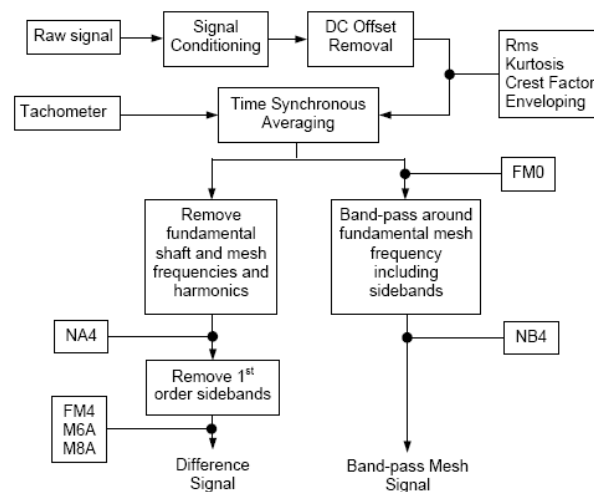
Raw signal

Signal Conditioning

DC Offset Removal

Rms
Kurtosis
Crest Factor
Enveloping

Tachometer

Time Synchronous Averaging

FM0

Remove fundamental shaft and mesh frequencies and harmonics

Band-pass around fundamental mesh frequency including sidebands

NA4

NB4

Remove 1$^{st}$ order sidebands

FM4
M6A
M8A

Difference Signal

Band-pass Mesh Signal